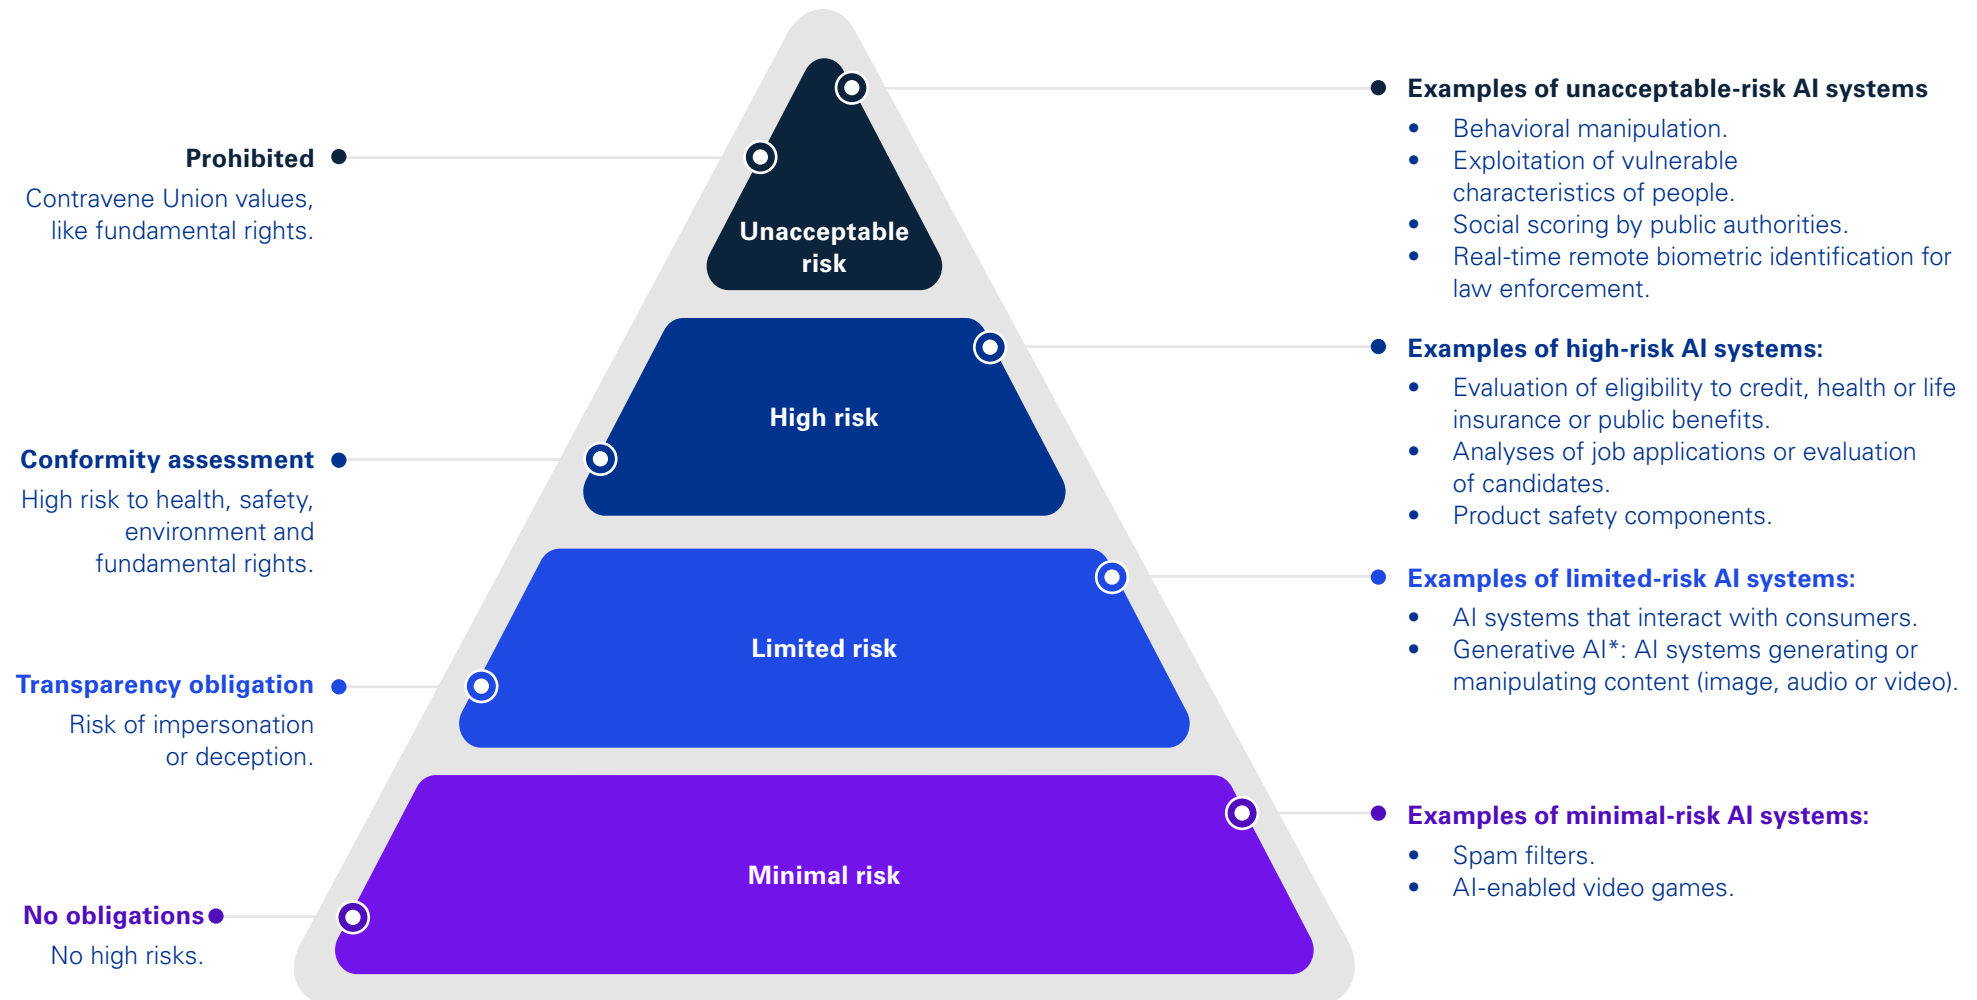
Prohibited

Contravene Union values, like fundamental rights.

Conformity assessment

High risk to health, safety, environment and fundamental rights.

Transparency obligation

Risk of impersonation or deception.

No obligations

No high risks.

Unacceptable risk

High risk

Limited risk

Minimal risk

Examples of unacceptable-risk AI systems

- Behavioral manipulation.
- Exploitation of vulnerable characteristics of people.
- Social scoring by public authorities.
- Real-time remote biometric identification for law enforcement.

Examples of high-risk AI systems:

- Evaluation of eligibility to credit, health or life insurance or public benefits.
- Analyses of job applications or evaluation of candidates.
- Product safety components.

Examples of limited-risk AI systems:

- AI systems that interact with consumers.
- Generative AI*: AI systems generating or manipulating content (image, audio or video).

Examples of minimal-risk AI systems:

- Spam filters.
- AI-enabled video games.